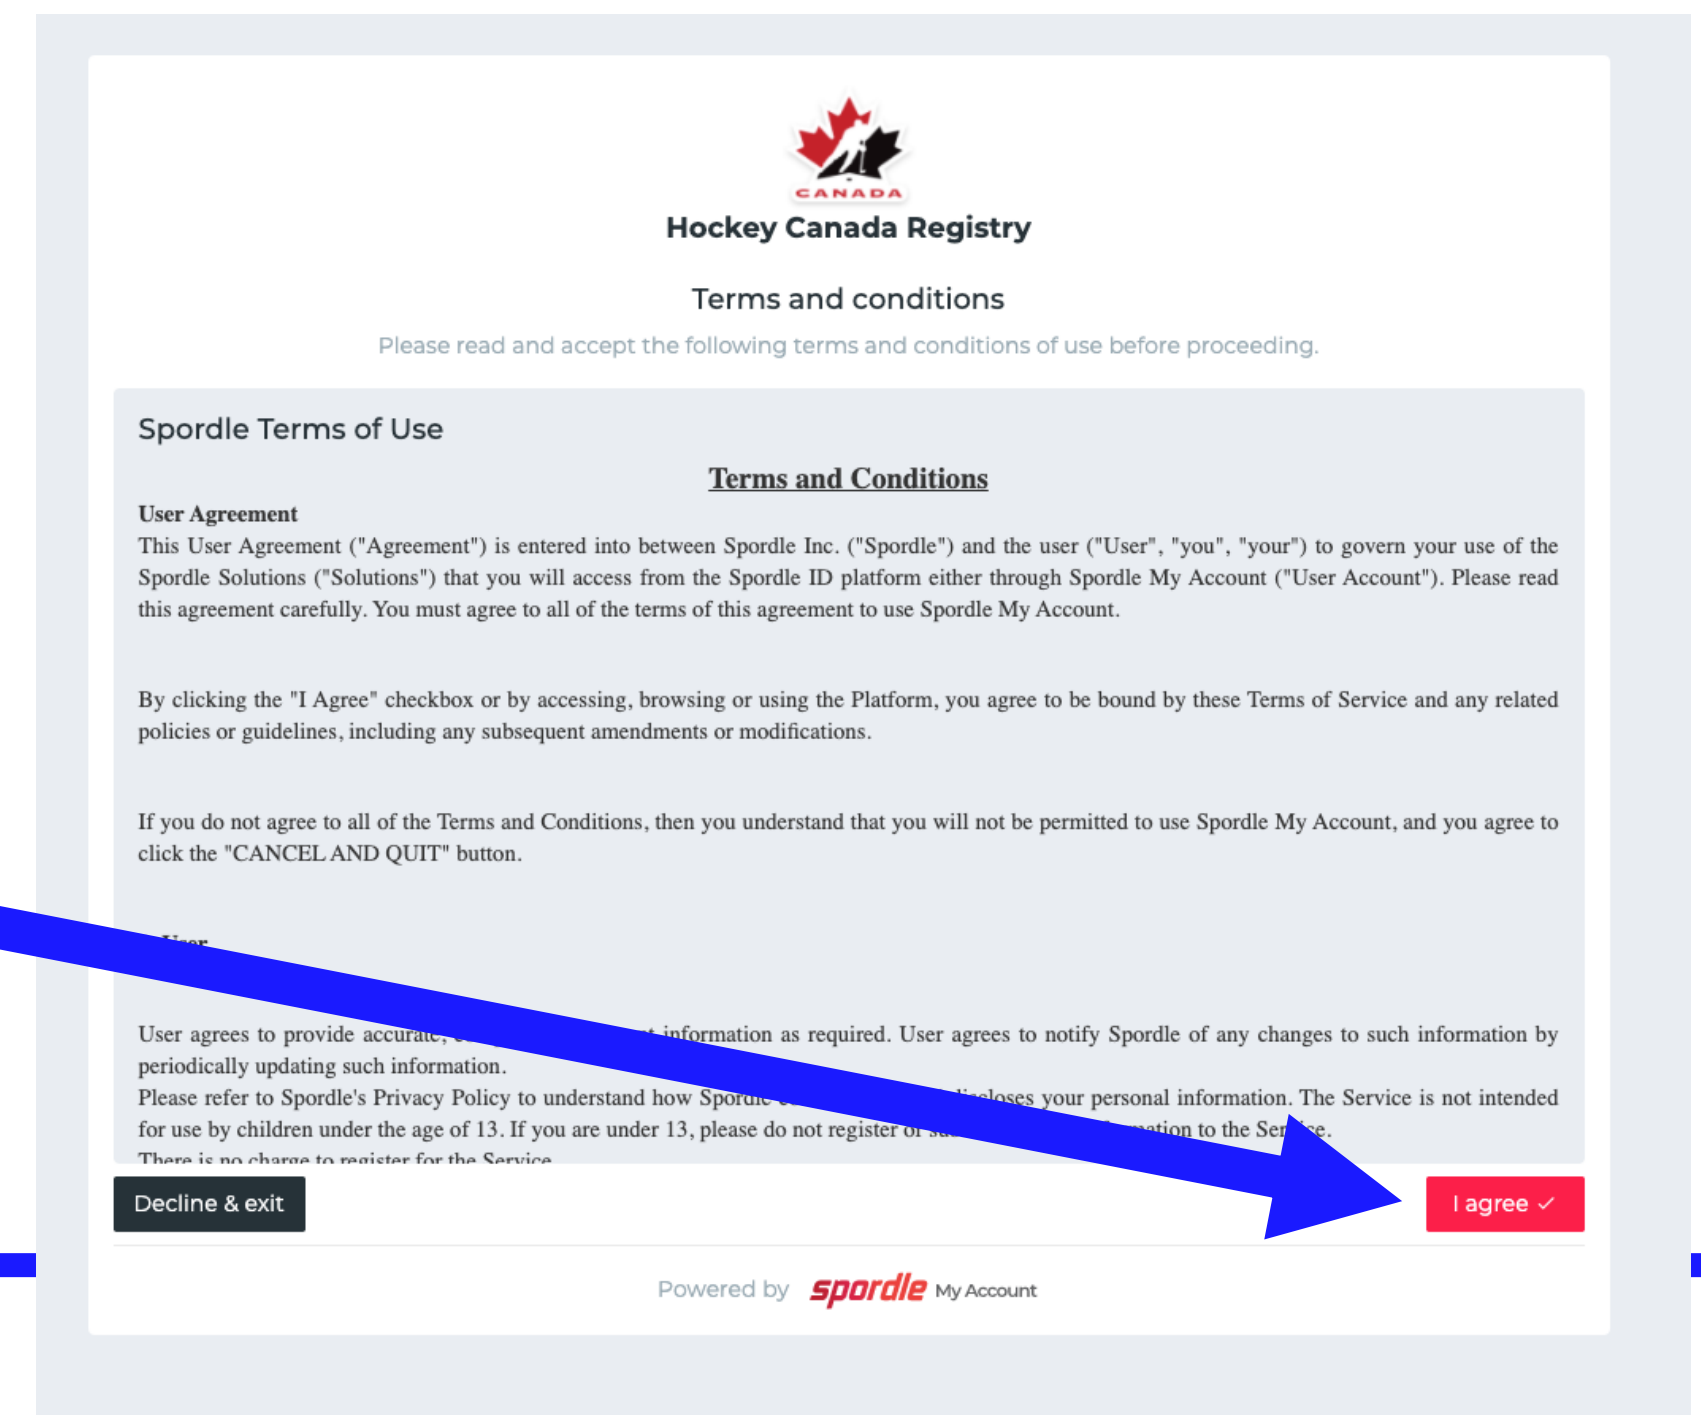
CANADA

Hockey Canada Registry

Terms and conditions

Please read and accept the following terms and conditions of use before proceeding.

Spordle Terms of Use

Terms and Conditions

User Agreement
This User Agreement ("Agreement") is entered into between Spordle Inc. ("Spordle") and the user ("User", "you", "your") to govern your use of the Spordle Solutions ("Solutions") that you will access from the Spordle ID platform either through Spordle My Account ("User Account"). Please read this agreement carefully. You must agree to all of the terms of this agreement to use Spordle My Account.

By clicking the "I Agree" checkbox or by accessing, browsing or using the Platform, you agree to be bound by these Terms of Service and any related policies or guidelines, including any subsequent amendments or modifications.

If you do not agree to all of the Terms and Conditions, then you understand that you will not be permitted to use Spordle My Account, and you agree to click the "CANCEL AND QUIT" button.

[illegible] User

User agrees to provide accurate, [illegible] information as required. User agrees to notify Spordle of any changes to such information by periodically updating such information.
Please refer to Spordle's Privacy Policy to understand how Spordle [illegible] discloses your personal information. The Service is not intended for use by children under the age of 13. If you are under 13, please do not register or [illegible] mation to the Ser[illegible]ce.
There is no charge to register for the Service.

Decline & exit

I agree ✓

Powered by spordle My Account